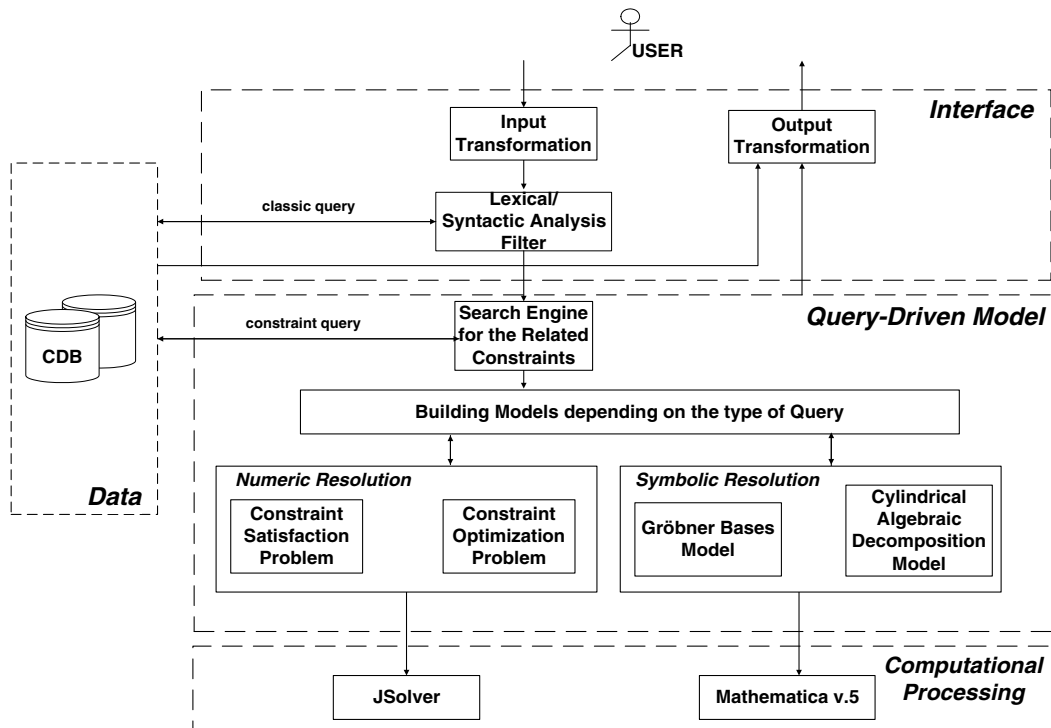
USER

Interface

Input Transformation

Output Transformation

classic query

Lexical/ Syntactic Analysis Filter

CDB

Query-Driven Model

constraint query

Search Engine for the Related Constraints

Building Models depending on the type of Query

Numeric Resolution

Constraint Satisfaction Problem

Constraint Optimization Problem

Symbolic Resolution

Gröbner Bases Model

Cylindrical Algebraic Decomposition Model

Data

Computational Processing

JSolver

Mathematica v.5